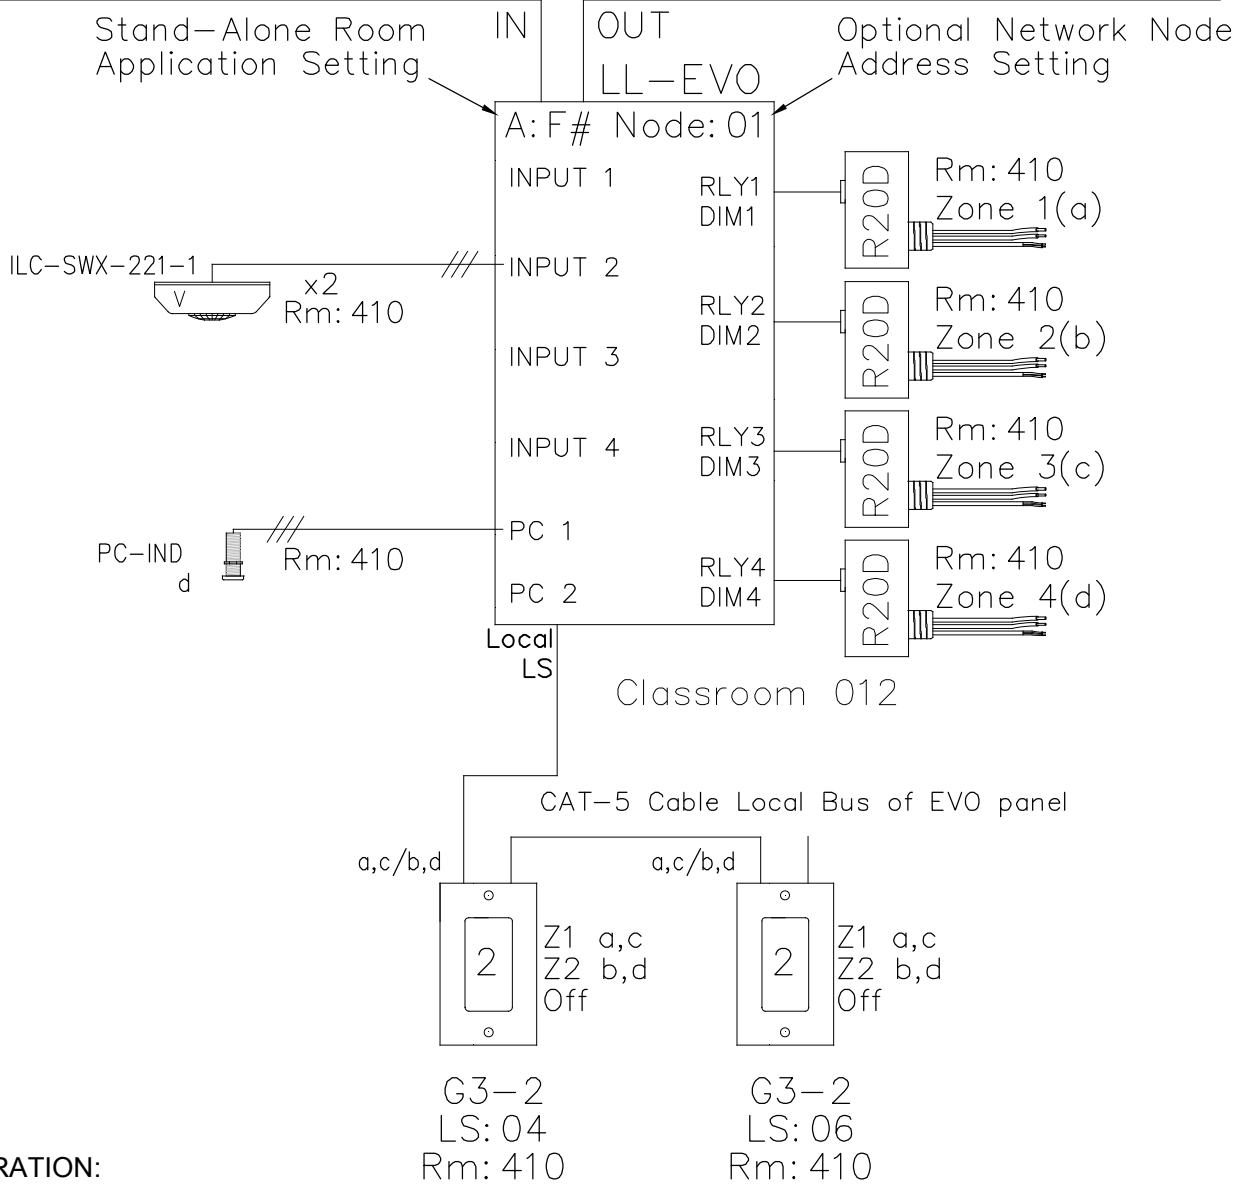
Stand–Alone Room Application Setting

IN

OUT

LL–EVO

Optional Network Node Address Setting

A: F# Node: 01

INPUT 1

RLY1
DIM1

R20D

Rm: 410
Zone 1(a)

ILC–SWX–221–1

V

x2
Rm: 410

INPUT 2

RLY2
DIM2

R20D

Rm: 410
Zone 2(b)

INPUT 3

INPUT 4

RLY3
DIM3

R20D

Rm: 410
Zone 3(c)

PC–IND
d

Rm: 410

PC 1

PC 2

RLY4
DIM4

R20D

Rm: 410
Zone 4(d)

Local
LS

Classroom 012

CAT–5 Cable Local Bus of EVO panel

a,c/b,d

a,c/b,d

2

Z1 a,c
Z2 b,d
Off

2

Z1 a,c
Z2 b,d
Off

G3–2
LS: 04
Rm: 410

G3–2
LS: 06
Rm: 410

RATION: